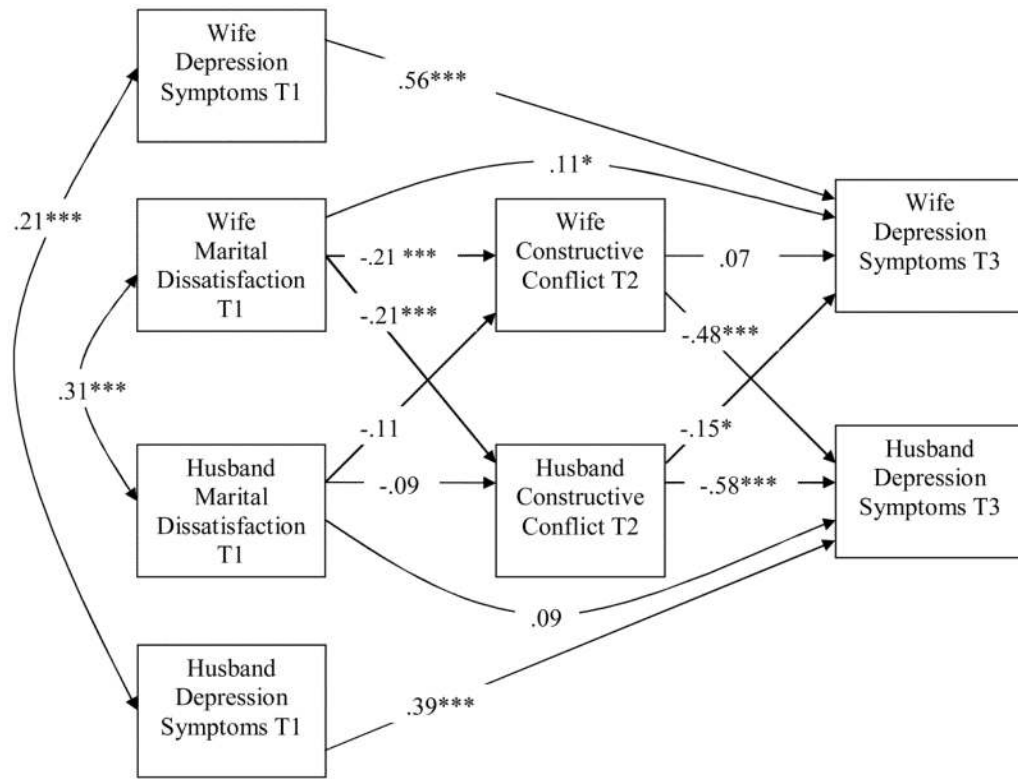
Wife Depression Symptoms T1

.56***

.11*

.21***

Wife Marital Dissatisfaction T1

-.21 ***

Wife Constructive Conflict T2

.07

Wife Depression Symptoms T3

-.21***

-.48***

.31***

-.11

-.15*

Husband Marital Dissatisfaction T1

-.09

Husband Constructive Conflict T2

-.58***

Husband Depression Symptoms T3

.09

Husband Depression Symptoms T1

.39***